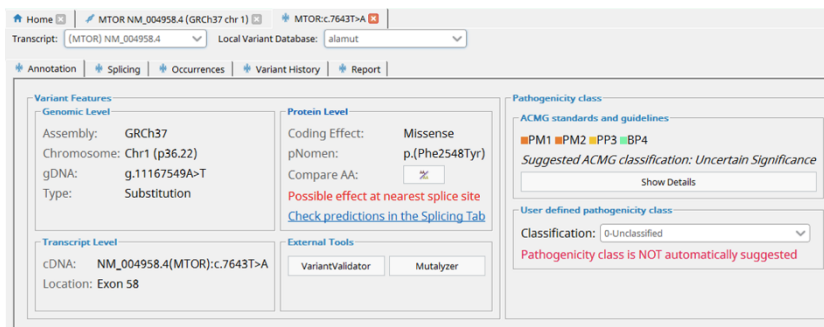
Home | MTOR NM_004958.4 (GRCh37 chr 1) | MTOR:c.7643T>A

Transcript: (MTOR) NM_004958.4 | Local Variant Database: alamut

Annotation | Splicing | Occurrences | Variant History | Report

Variant Features

Genomic Level

Assembly: GRCh37
Chromosome: Chr1 (p36.22)
gDNA: g.11167549A>T
Type: Substitution

Protein Level

Coding Effect: Missense
pNomen: p.(Phe2548Tyr)
Compare AA:
Possible effect at nearest splice site
Check predictions in the Splicing Tab

Transcript Level

cDNA: NM_004958.4(MTOR):c.7643T>A
Location: Exon 58

External Tools

VariantValidator | Mutalyzer

Pathogenicity class

ACMG standards and guidelines

PM1 PM2 PP3 BP4
Suggested ACMG classification: Uncertain Significance

Show Details

User defined pathogenicity class

Classification: 0-Unclassified
Pathogenicity class is NOT automatically suggested